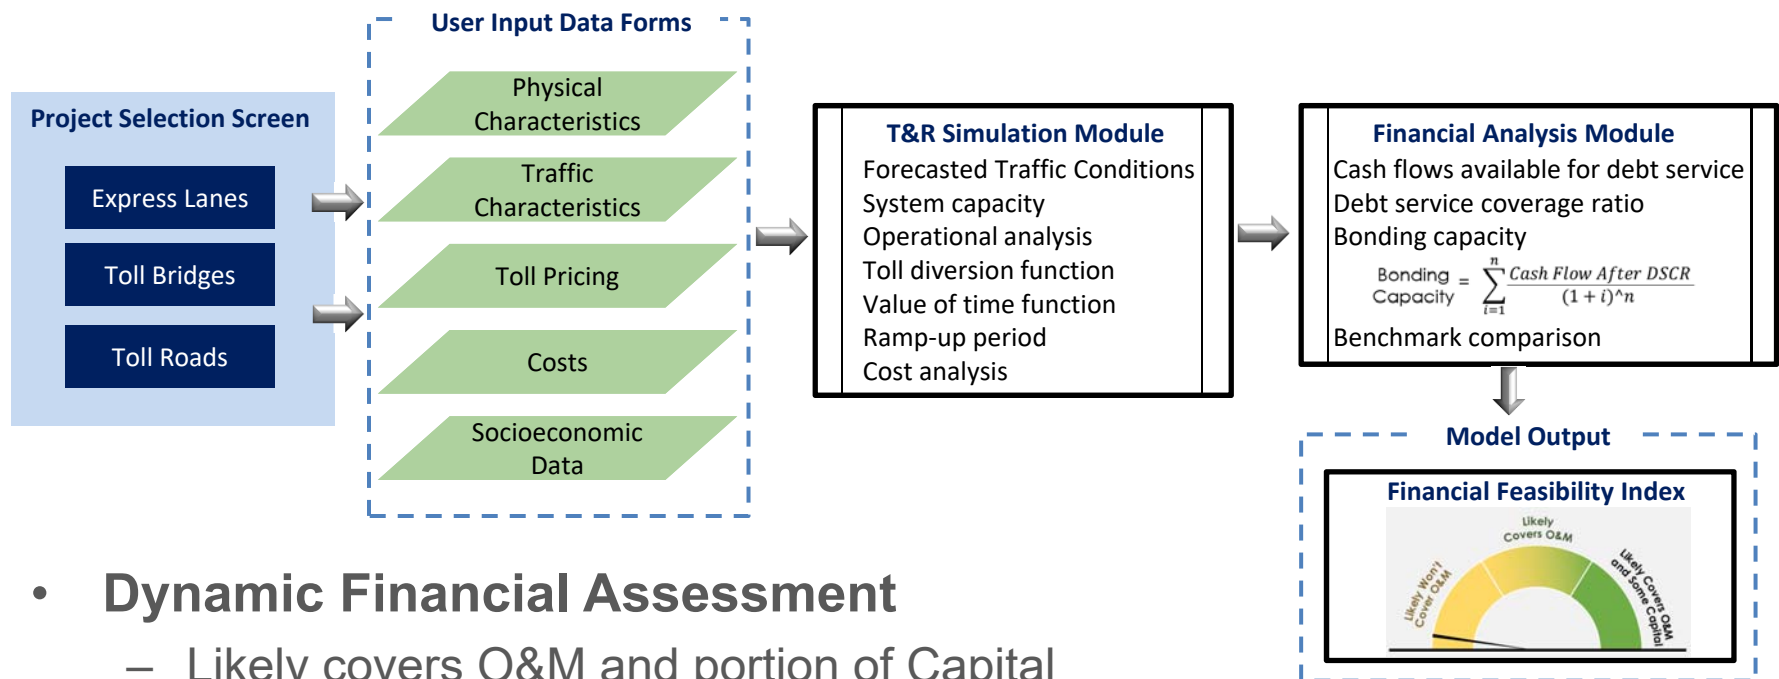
Project Selection Screen

Express Lanes

Toll Bridges

Toll Roads

User Input Data Forms

Physical Characteristics

Traffic Characteristics

Toll Pricing

Costs

Socioeconomic Data

T&R Simulation Module

Forecasted Traffic Conditions
System capacity
Operational analysis
Toll diversion function
Value of time function
Ramp-up period
Cost analysis

Financial Analysis Module

Cash flows available for debt service
Debt service coverage ratio
Bonding capacity

Bonding Capacity $= \sum_{i=1}^{n} \frac{Cash\ Flow\ After\ DSCR}{(1+i)^n}$

Benchmark comparison

Model Output

Financial Feasibility Index

Likely Won't Cover O&M

Likely Covers O&M

Likely Covers O&M and Some Capital

• Dynamic Financial Assessment

– Likely covers O&M and portion of Capital